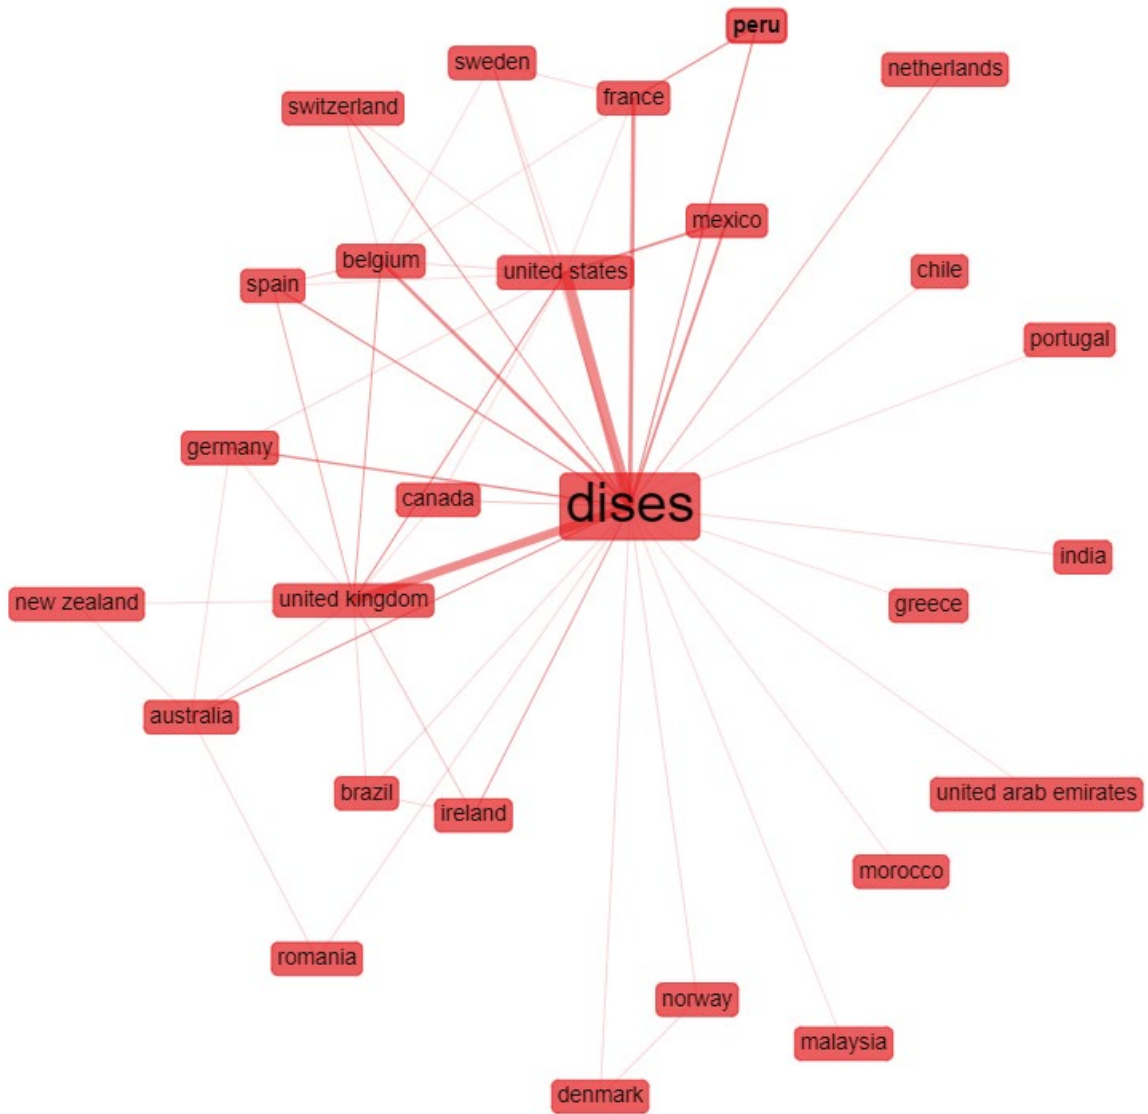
peru
sweden
netherlands
switzerland
france
mexico
belgium
united states
spain
chile
portugal
germany
canada
dises
india
new zealand
united kingdom
greece
australia
brazil
ireland
united arab emirates
morocco
romania
norway
malaysia
denmark